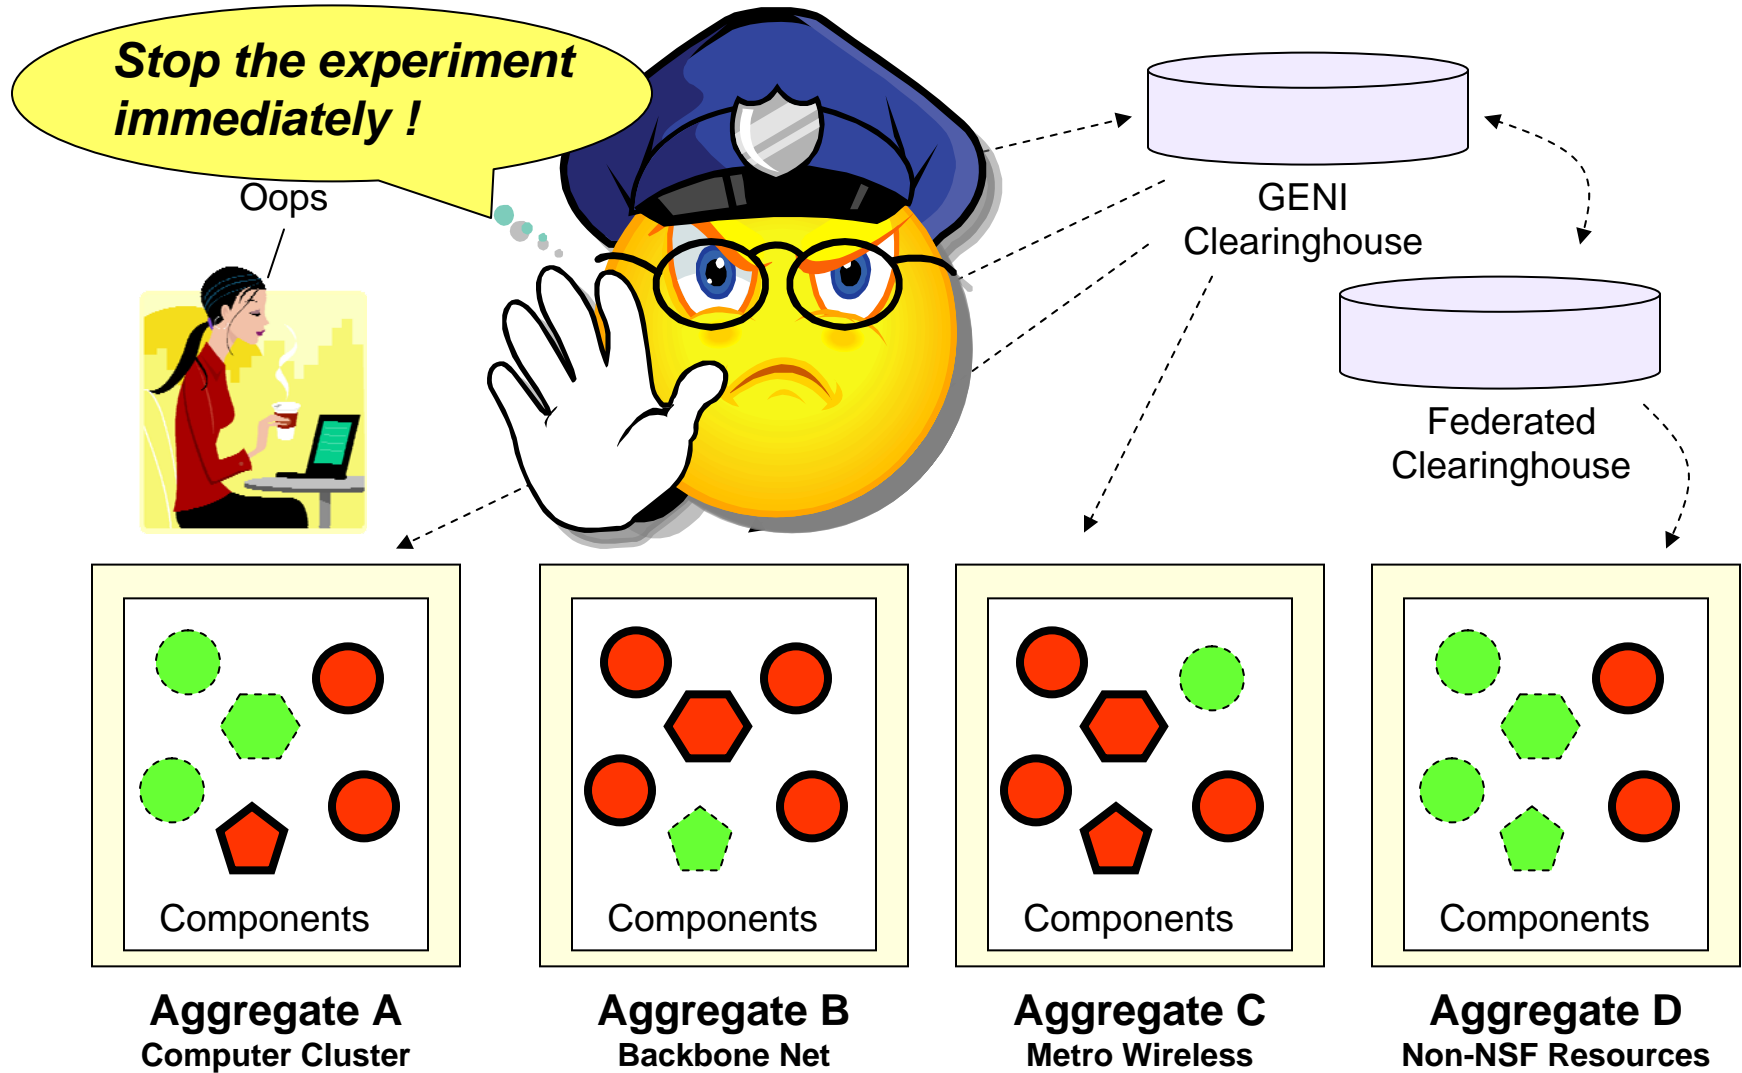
Stop the experiment immediately !

Oops

GENI Clearinghouse

Federated Clearinghouse

Components

Aggregate A
Computer Cluster

Components

Aggregate B
Backbone Net

Components

Aggregate C
Metro Wireless

Components

Aggregate D
Non-NSF Resources